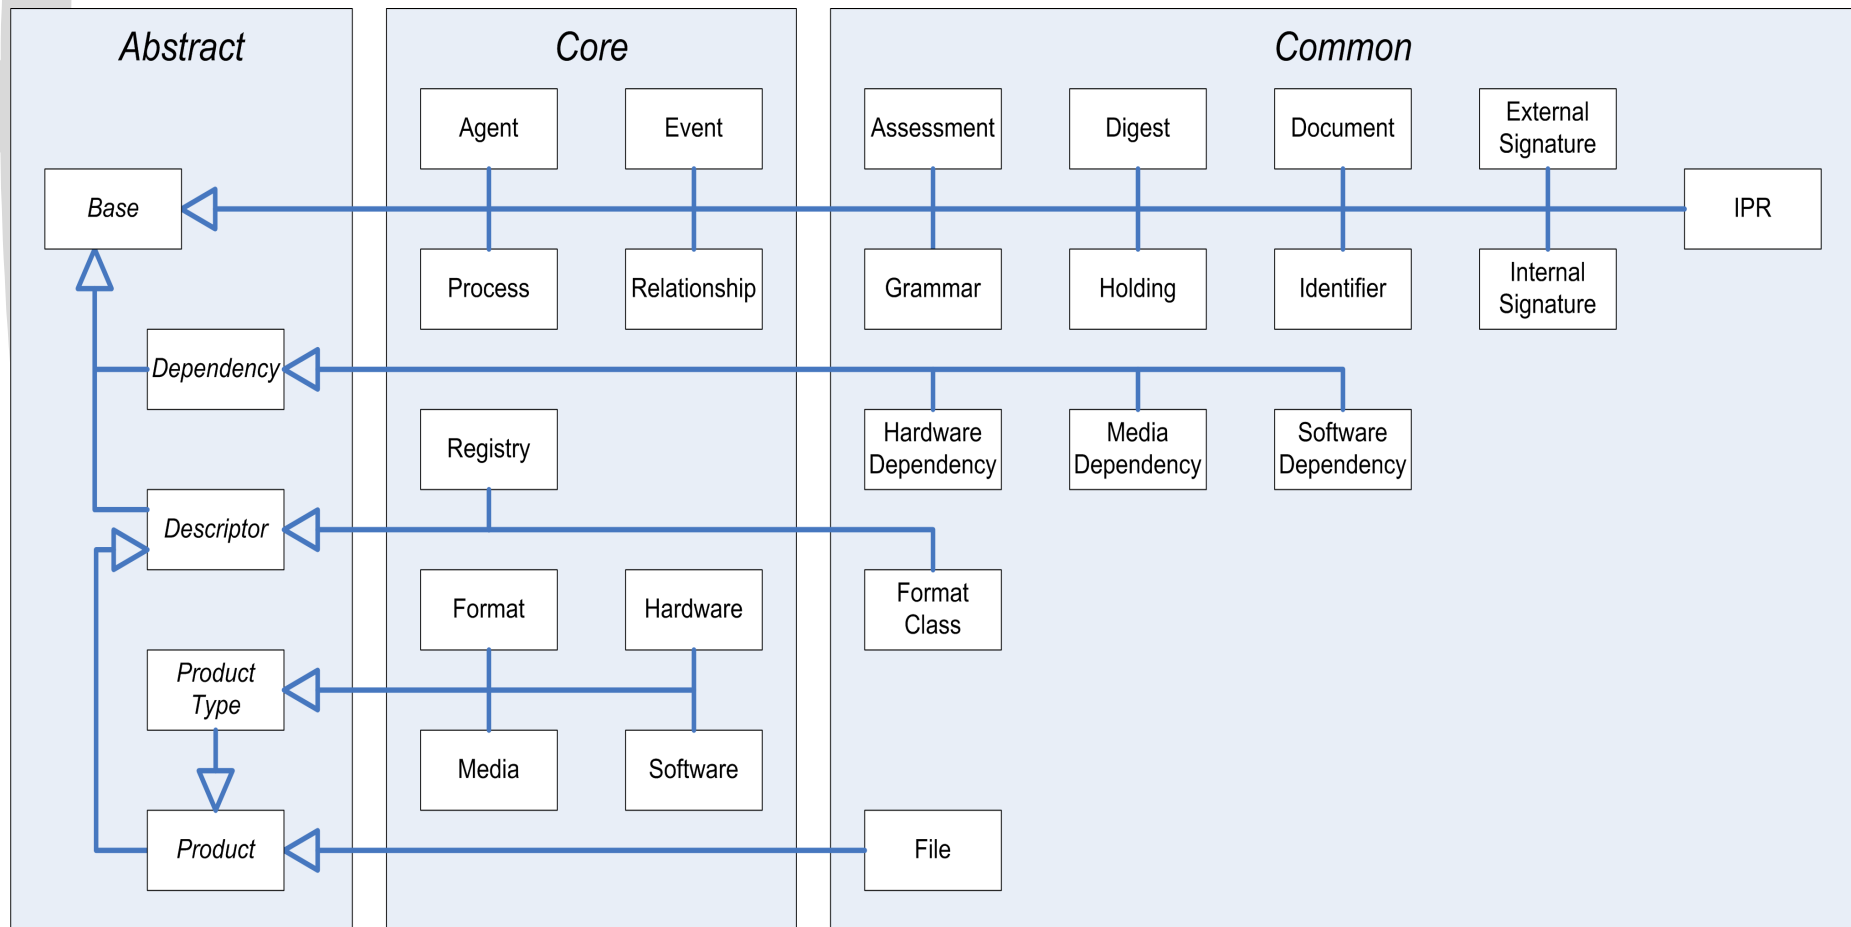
Abstract

Core

Common

Agent

Event

Assessment

Digest

Document

External Signature

Base

IPR

Process

Relationship

Grammar

Holding

Identifier

Internal Signature

Dependency

Registry

Hardware Dependency

Media Dependency

Software Dependency

Descriptor

Format

Hardware

Format Class

Product Type

Media

Software

Product

File